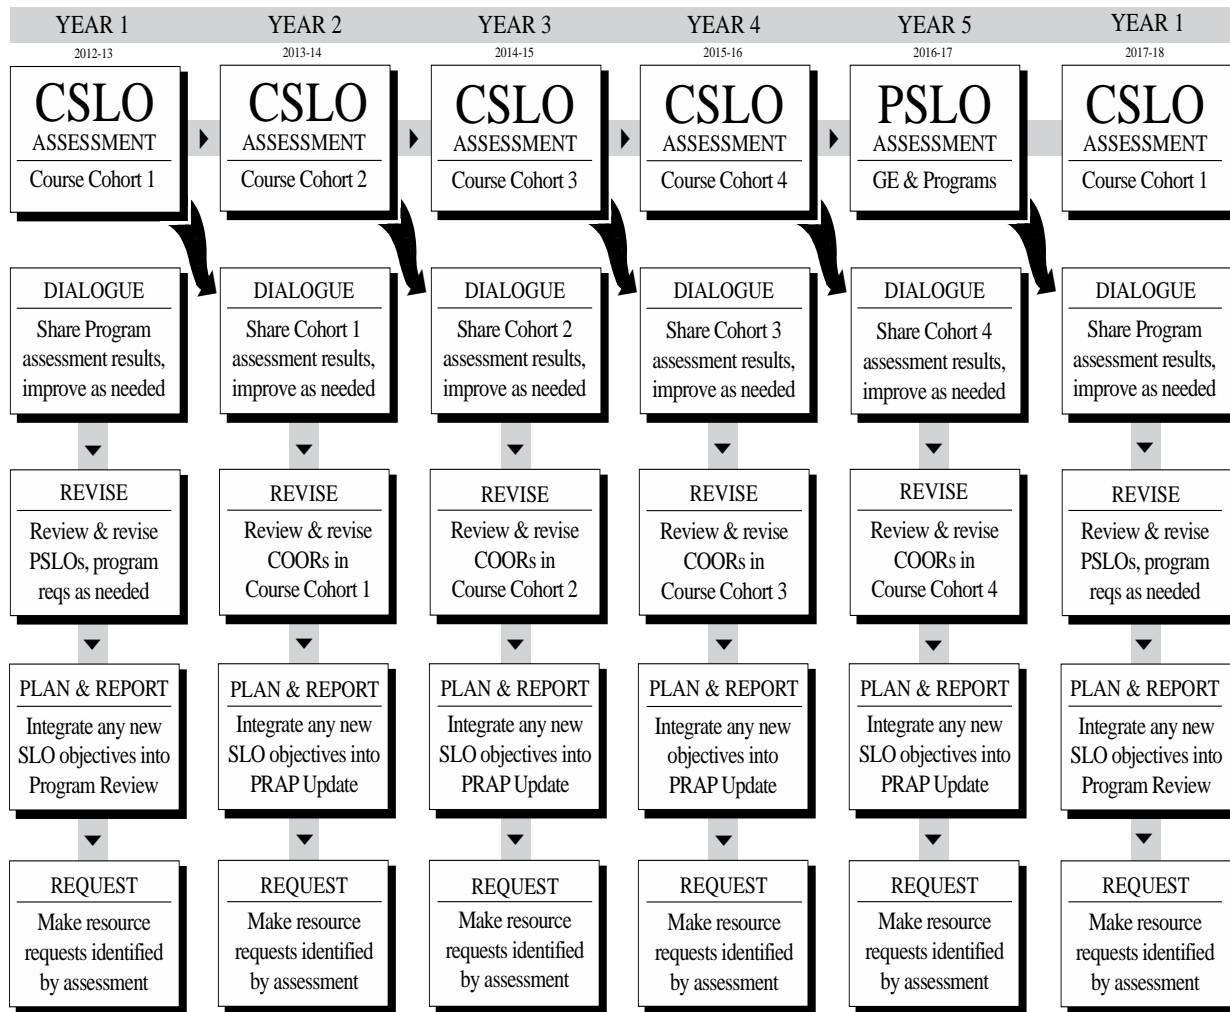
YEAR 1
2012-13

CSLO
ASSESSMENT
Course Cohort 1

DIALOGUE
Share Program assessment results, improve as needed

REVISE
Review & revise PSLOs, program reqs as needed

PLAN & REPORT
Integrate any new SLO objectives into Program Review

REQUEST
Make resource requests identified by assessment

YEAR 2
2013-14

CSLO
ASSESSMENT
Course Cohort 2

DIALOGUE
Share Cohort 1 assessment results, improve as needed

REVISE
Review & revise COORs in Course Cohort 1

PLAN & REPORT
Integrate any new SLO objectives into PRAP Update

REQUEST
Make resource requests identified by assessment

YEAR 3
2014-15

CSLO
ASSESSMENT
Course Cohort 3

DIALOGUE
Share Cohort 2 assessment results, improve as needed

REVISE
Review & revise COORs in Course Cohort 2

PLAN & REPORT
Integrate any new SLO objectives into PRAP Update

REQUEST
Make resource requests identified by assessment

YEAR 4
2015-16

CSLO
ASSESSMENT
Course Cohort 4

DIALOGUE
Share Cohort 3 assessment results, improve as needed

REVISE
Review & revise COORs in Course Cohort 3

PLAN & REPORT
Integrate any new objectives into PRAP Update

REQUEST
Make resource requests identified by assessment

YEAR 5
2016-17

PSLO
ASSESSMENT
GE & Programs

DIALOGUE
Share Cohort 4 assessment results, improve as needed

REVISE
Review & revise COORs in Course Cohort 4

PLAN & REPORT
Integrate any new SLO objectives into PRAP Update

REQUEST
Make resource requests identified by assessment

YEAR 1
2017-18

CSLO
ASSESSMENT
Course Cohort 1

DIALOGUE
Share Program assessment results, improve as needed

REVISE
Review & revise PSLOs, program reqs as needed

PLAN & REPORT
Integrate any new SLO objectives into Program Review

REQUEST
Make resource requests identified by assessment